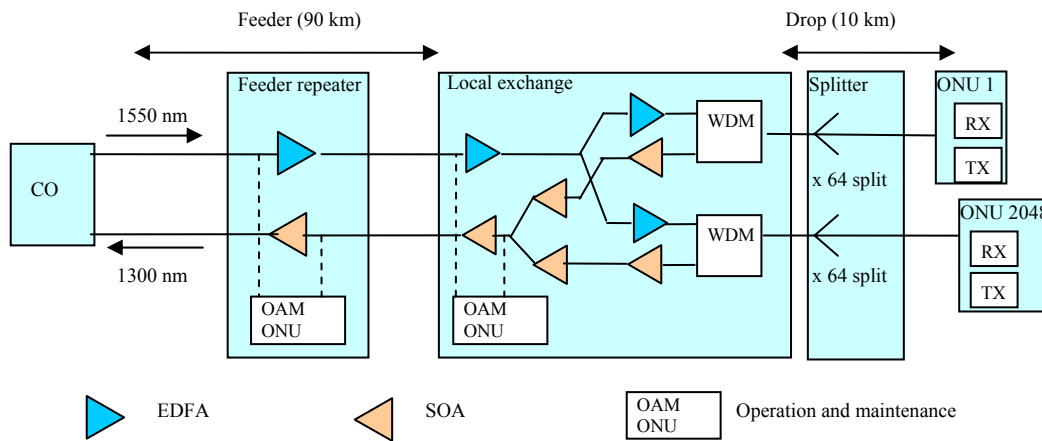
Feeder (90 km)

Drop (10 km)

Feeder repeater

Local exchange

Splitter

ONU 1

1550 nm

CO

WDM

RX

TX

x 64 split

ONU 2048

WDM

RX

TX

1300 nm

x 64 split

OAM
ONU

OAM
ONU

EDFA

SOA

OAM
ONU

Operation and maintenance